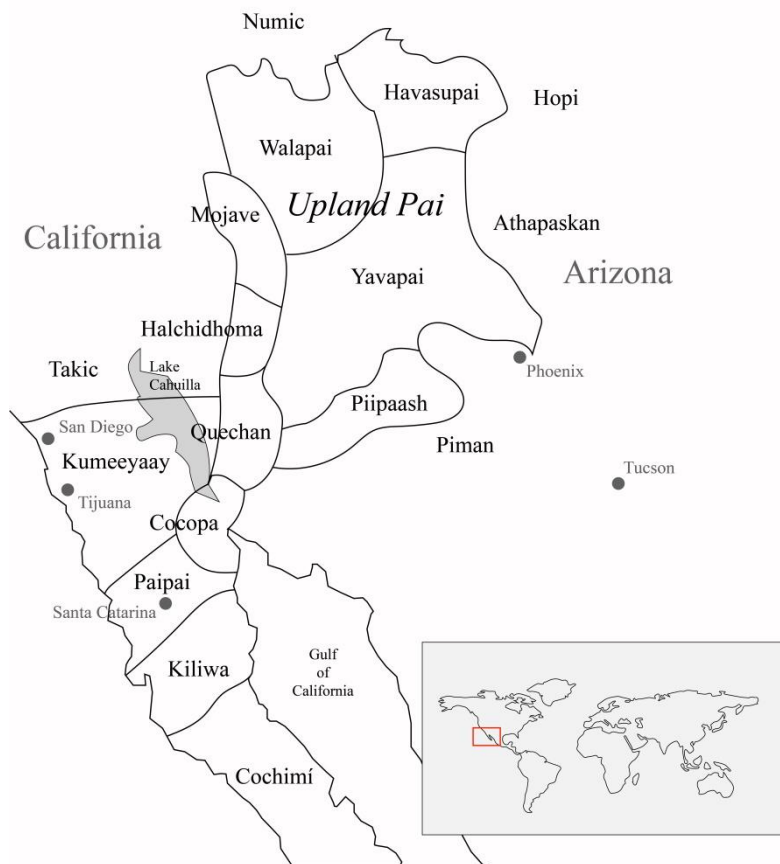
Numic
Havasupai
Hopi
Walapai
Mojave
Upland Pai
Athapaskan
California
Arizona
Yavapai
Halchidhoma
Takic
Lake Cahuilla
Phoenix
Piipaash
San Diego
Quechan
Piman
Kumeeyaay
Tucson
Tijuana
Cocopa
Paipai
Santa Catarina
Gulf of California
Kiliwa
Cochimí